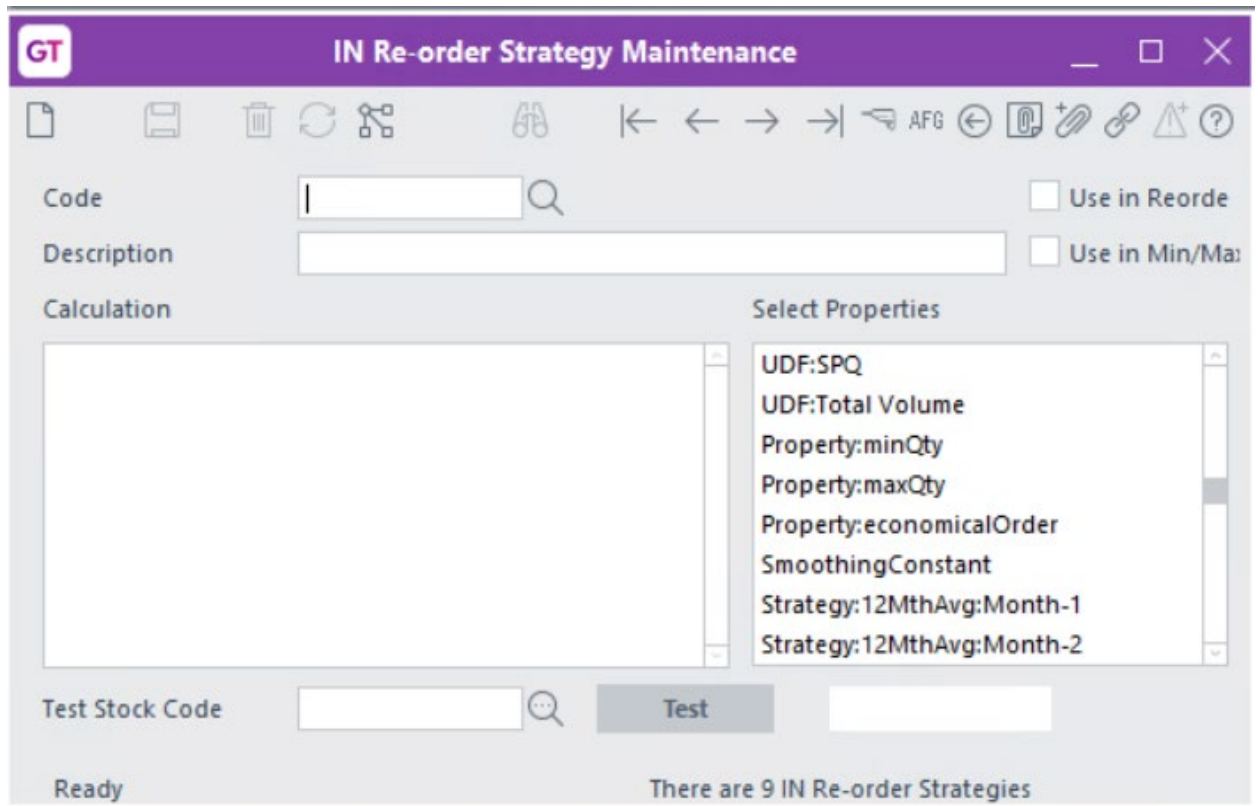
GT IN Re-order Strategy Maintenance

AFG

Code

Use in Reorde

Description

Use in Min/Ma

Calculation

Select Properties

UDF:SPQ
UDF:Total Volume
Property:minQty
Property:maxQty
Property:economicalOrder
SmoothingConstant
Strategy:12MthAvg:Month-1
Strategy:12MthAvg:Month-2

Test Stock Code

Test

Ready

There are 9 IN Re-order Strategies